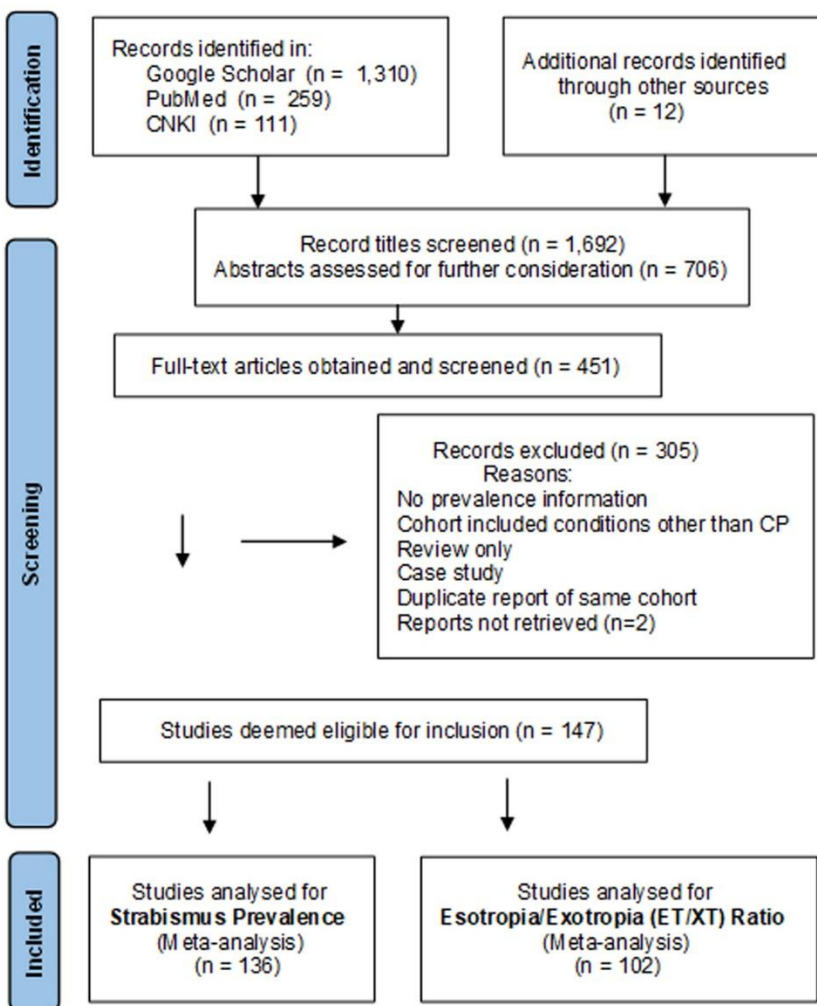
Identification

Records identified in:
Google Scholar (n = 1,310)
PubMed (n = 259)
CNKI (n = 111)

Additional records identified through other sources
(n = 12)

Screening

Record titles screened (n = 1,692)
Abstracts assessed for further consideration (n = 706)

Full-text articles obtained and screened (n = 451)

Records excluded (n = 305)
Reasons:
No prevalence information
Cohort included conditions other than CP
Review only
Case study
Duplicate report of same cohort
Reports not retrieved (n=2)

Studies deemed eligible for inclusion (n = 147)

Included

Studies analysed for
**Strabismus Prevalence**
(Meta-analysis)
(n = 136)

Studies analysed for
**Esotropia/Exotropia (ET/XT) Ratio**
(Meta-analysis)
(n = 102)